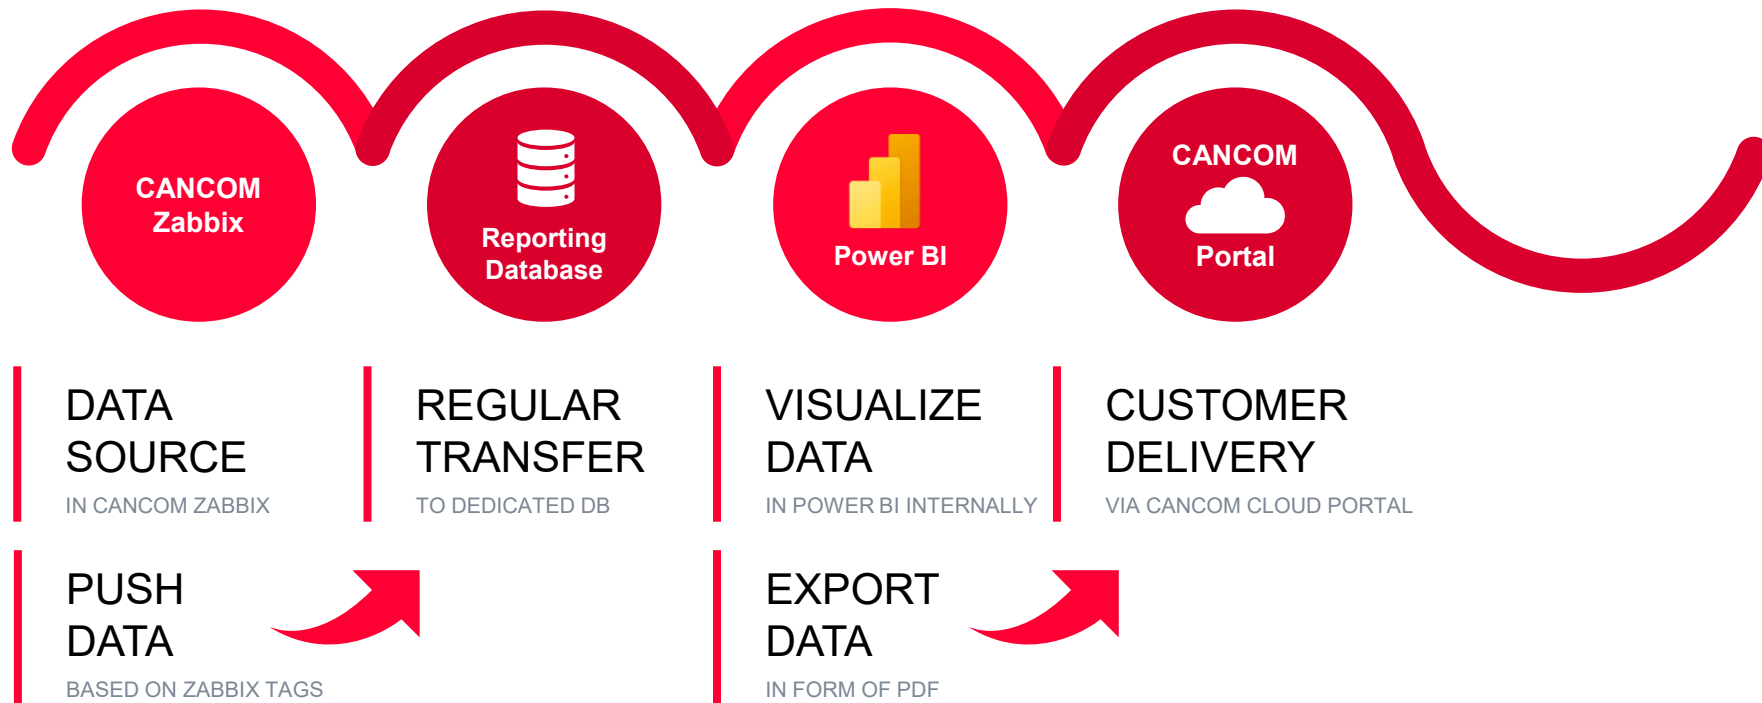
CANCOM Zabbix

Reporting Database

Power BI

CANCOM Portal

DATA SOURCE
IN CANCOM ZABBIX

REGULAR TRANSFER
TO DEDICATED DB

VISUALIZE DATA
IN POWER BI INTERNALLY

CUSTOMER DELIVERY
VIA CANCOM CLOUD PORTAL

PUSH DATA
BASED ON ZABBIX TAGS

EXPORT DATA
IN FORM OF PDF